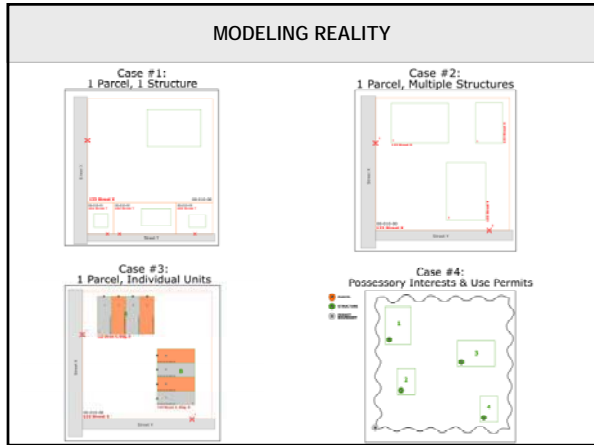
MODELING REALITY

Case #1:
1 Parcel, 1 Structure

Street X
Street Y
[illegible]

Case #2:
1 Parcel, Multiple Structures

Street X
Street Y
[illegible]

Case #3:
1 Parcel, Individual Units

Street X
Street Y
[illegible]

Case #4:
Possessory Interests & Use Permits

1
2
3
4
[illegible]